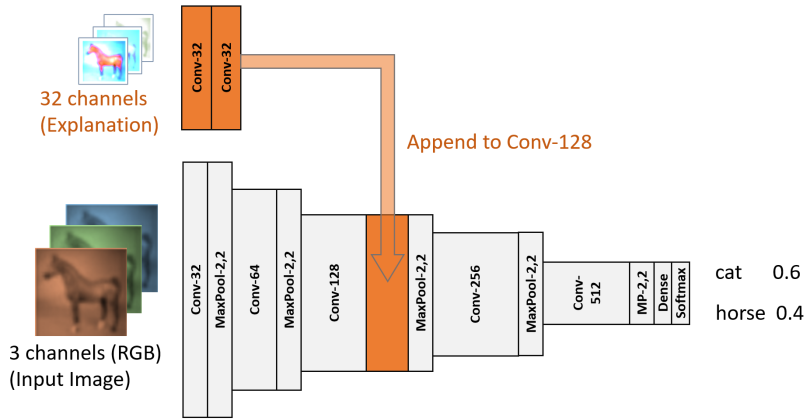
32 channels
(Explanation)

Conv-32
Conv-32

Append to Conv-128

Conv-32
MaxPool-2,2
Conv-64
MaxPool-2,2
Conv-128
MaxPool-2,2
Conv-256
MaxPool-2,2
Conv-512
MP-2,2
Dense
Softmax

cat 0.6
horse 0.4

3 channels (RGB)
(Input Image)